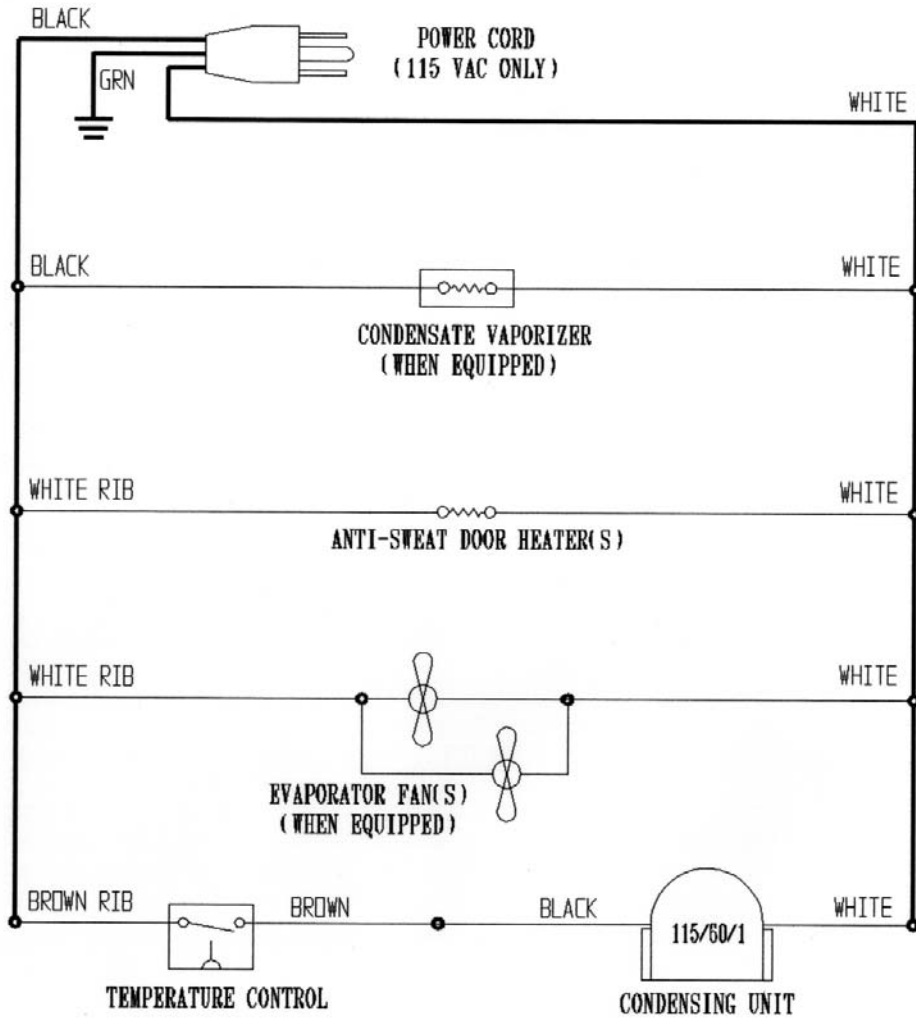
BLACK

GRN

POWER CORD
(115 VAC ONLY)

WHITE

BLACK

WHITE

CONDENSATE VAPORIZER
(WHEN EQUIPPED)

WHITE RIB

WHITE

ANTI-SWEAT DOOR HEATER(S)

WHITE RIB

WHITE

EVAPORATOR FAN(S)
(WHEN EQUIPPED)

BROWN RIB

BROWN

BLACK

115/60/1

WHITE

TEMPERATURE CONTROL

CONDENSING UNIT